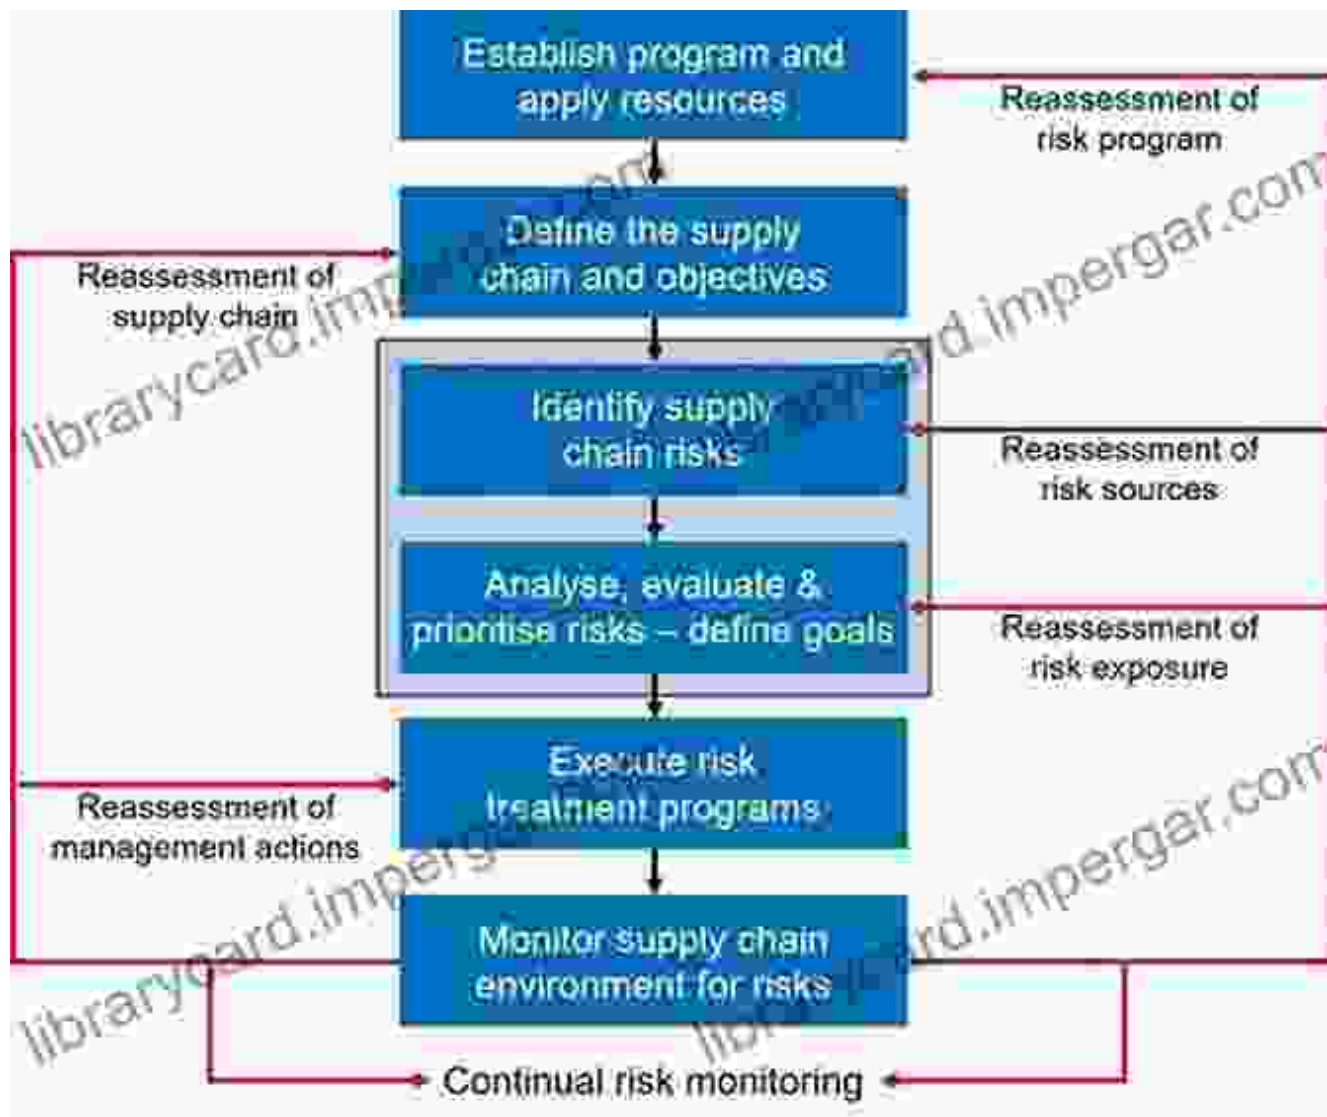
Establish program and apply resources

Reassessment of risk program

Define the supply chain and objectives

Reassessment of supply chain

Identify supply chain risks

Reassessment of risk sources

Analyse, evaluate & prioritise risks – define goals

Reassessment of risk exposure

Execute risk treatment programs

Reassessment of management actions

Monitor supply chain environment for risks

Continual risk monitoring

librarycard.impergar.com

librarycard.impergar.com

librarycard.impergar.com

librarycard.impergar.com